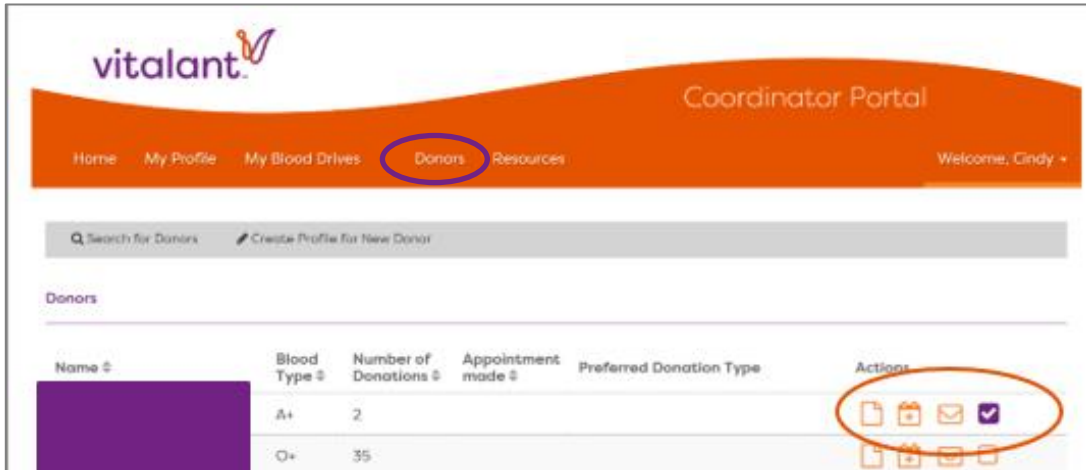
vitalant

Coordinator Portal

Home My Profile My Blood Drives Donors Resources Welcome, Cindy

Search for Donors Create Profile for New Donor

Donors

| Name | Blood Type | Number of Donations | Appointment made | Preferred Donation Type | Actions |
|---|---|---|---|---|---|
| | A+ | 2 | | | |
| | O+ | 35 | | | |